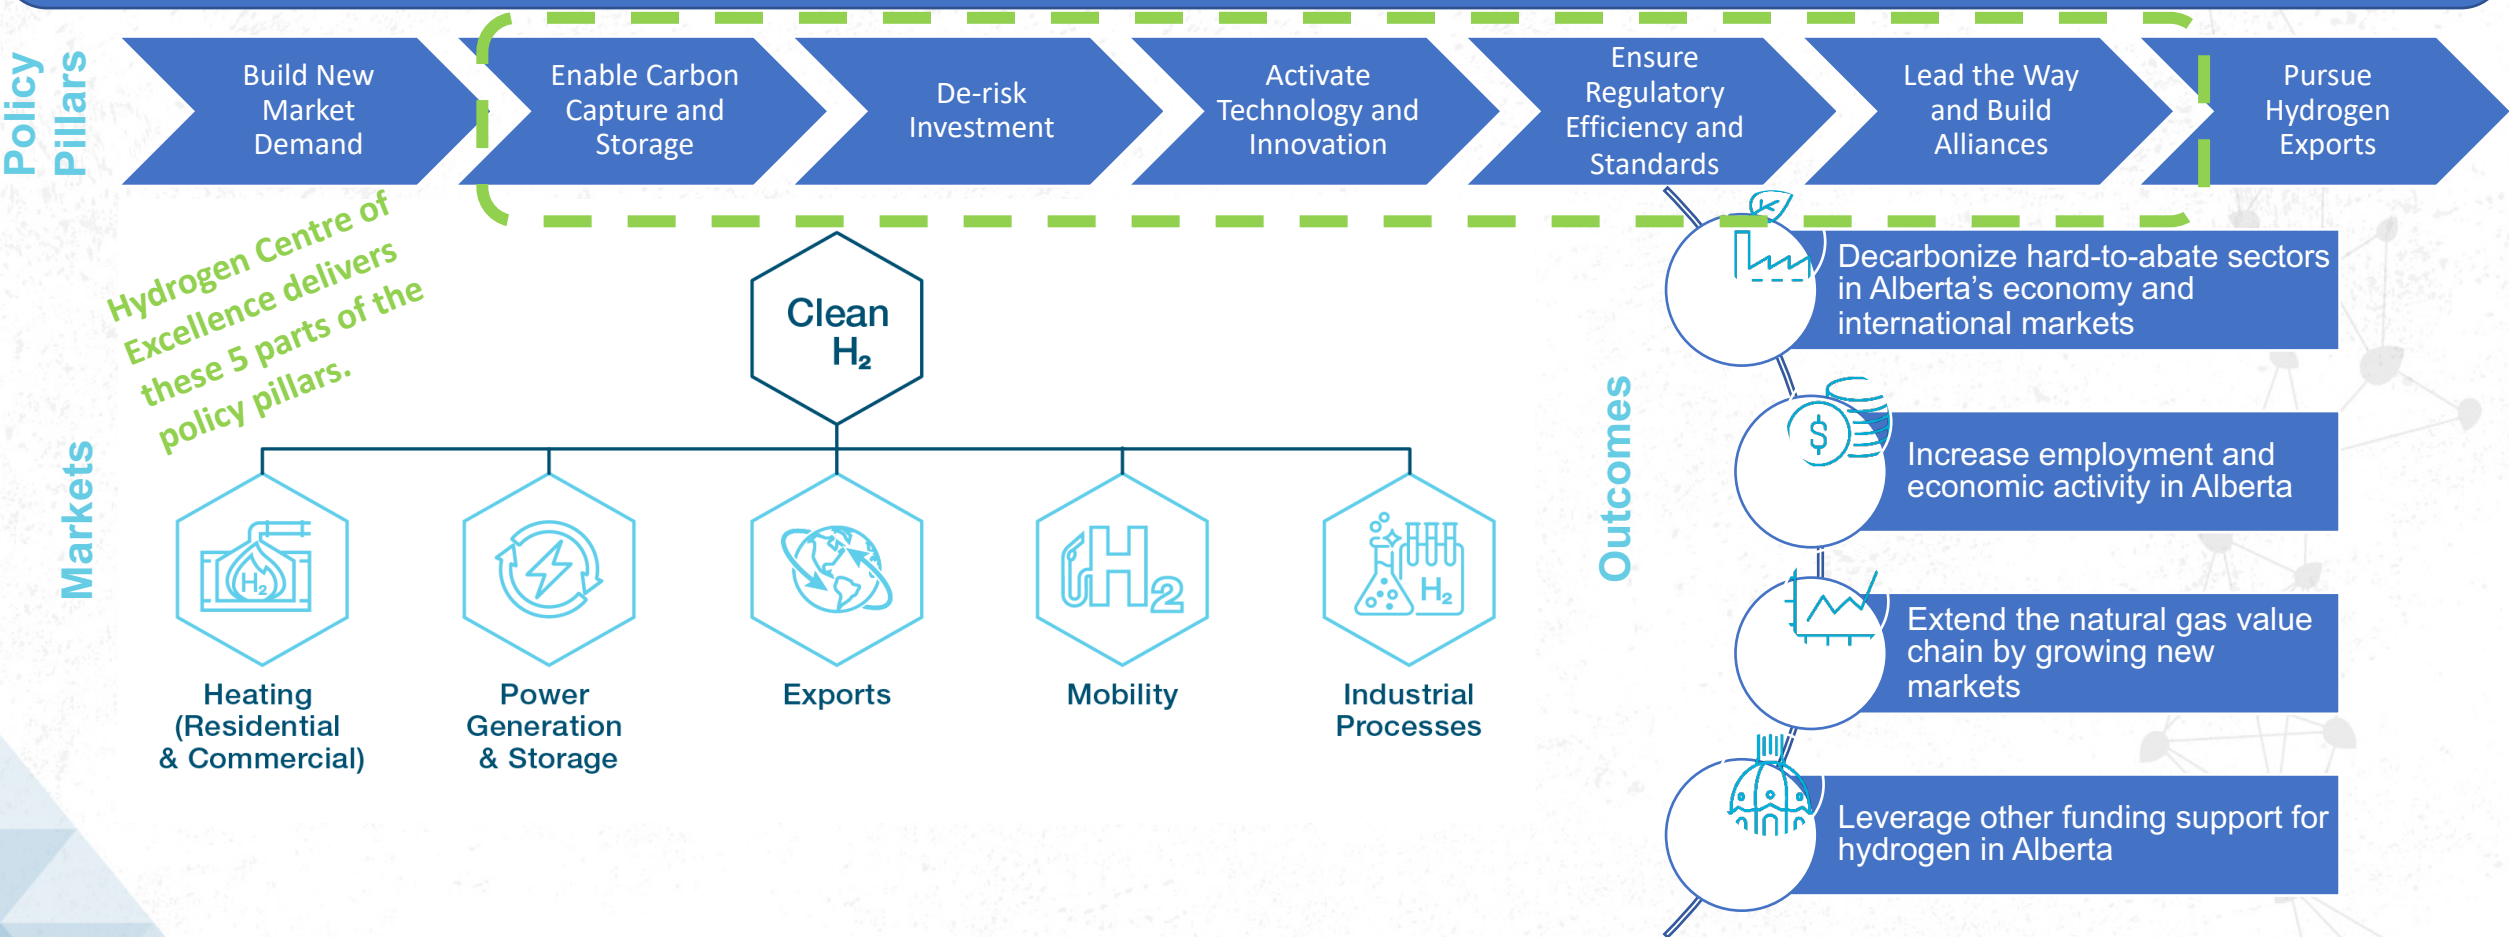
Policy Pillars

Build New Market Demand

Enable Carbon Capture and Storage

De-risk Investment

Activate Technology and Innovation

Ensure Regulatory Efficiency and Standards

Lead the Way and Build Alliances

Pursue Hydrogen Exports

Hydrogen Centre of Excellence delivers these 5 parts of the policy pillars.

Clean $H_2$

Markets

$H_2$

Heating (Residential & Commercial)

Power Generation & Storage

Exports

$H_2$

Mobility

$H_2$

Industrial Processes

Outcomes

Decarbonize hard-to-abate sectors in Alberta's economy and international markets

$

Increase employment and economic activity in Alberta

Extend the natural gas value chain by growing new markets

Leverage other funding support for hydrogen in Alberta